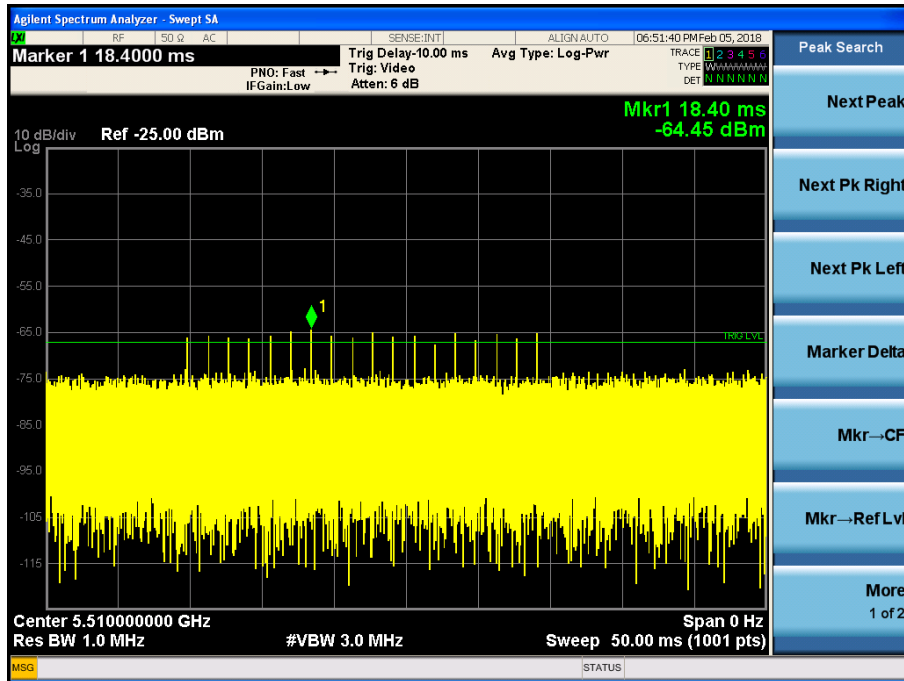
Agilent Spectrum Analyzer - Swept SA

LXI RF 50 Ω AC SENSE:INT ALIGN AUTO 06:51:40 PM Feb 05, 2018

Marker 1 18.4000 ms

PNO: Fast
IFGain:Low

Trig Delay-10.00 ms
Trig: Video
Atten: 6 dB

Avg Type: Log-Pwr

TRACE 1 2 3 4 5 6
TYPE WWWWWW
DET N N N N N N

Peak Search

Mkr1 18.40 ms
-64.45 dBm

10 dB/div Ref -25.00 dBm
Log

-35.0
-45.0
-55.0
-65.0
-75.0
-85.0
-95.0
-105
-115

1

TRIG LVL

Center 5.510000000 GHz
Res BW 1.0 MHz

#VBW 3.0 MHz

Span 0 Hz
Sweep 50.00 ms (1001 pts)

Next Peak

Next Pk Right

Next Pk Left

Marker Delta

Mkr→CF

Mkr→Ref Lvl

More
1 of 2

MSG

STATUS